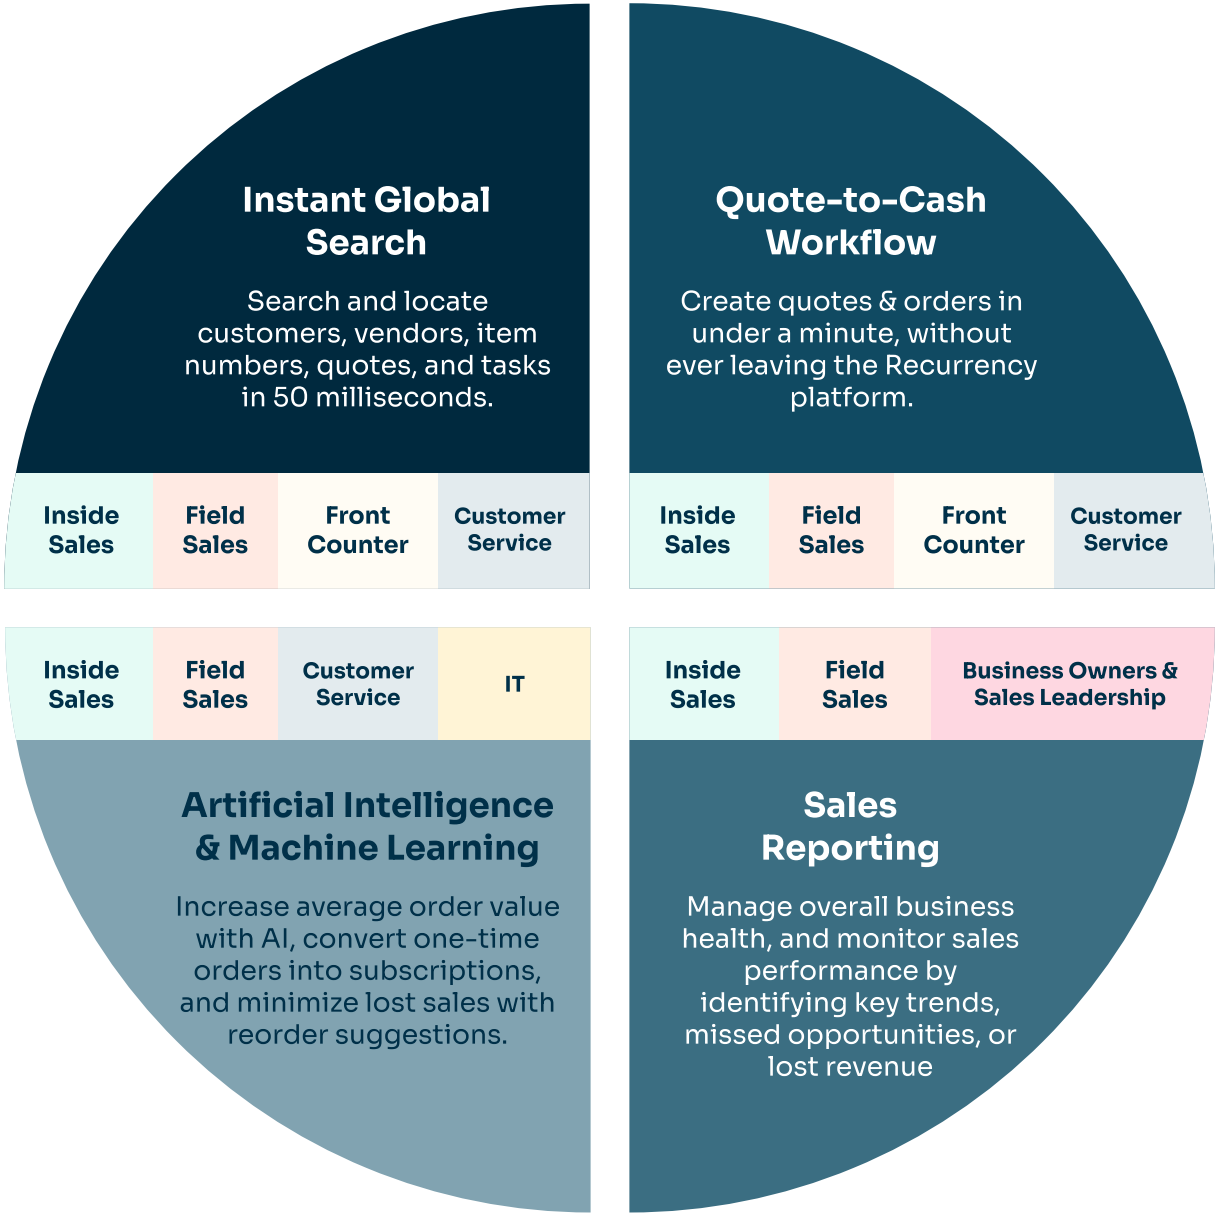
Instant Global Search

Search and locate customers, vendors, item numbers, quotes, and tasks in 50 milliseconds.

| Inside Sales | Field Sales | Front Counter | Customer Service |
|---|---|---|---|

Quote-to-Cash Workflow

Create quotes & orders in under a minute, without ever leaving the Recurrency platform.

| Inside Sales | Field Sales | Front Counter | Customer Service |
|---|---|---|---|

| Inside Sales | Field Sales | Customer Service | IT |
|---|---|---|---|

Artificial Intelligence & Machine Learning

Increase average order value with AI, convert one-time orders into subscriptions, and minimize lost sales with reorder suggestions.

| Inside Sales | Field Sales | Business Owners & Sales Leadership |
|---|---|---|

Sales Reporting

Manage overall business health, and monitor sales performance by identifying key trends, missed opportunities, or lost revenue